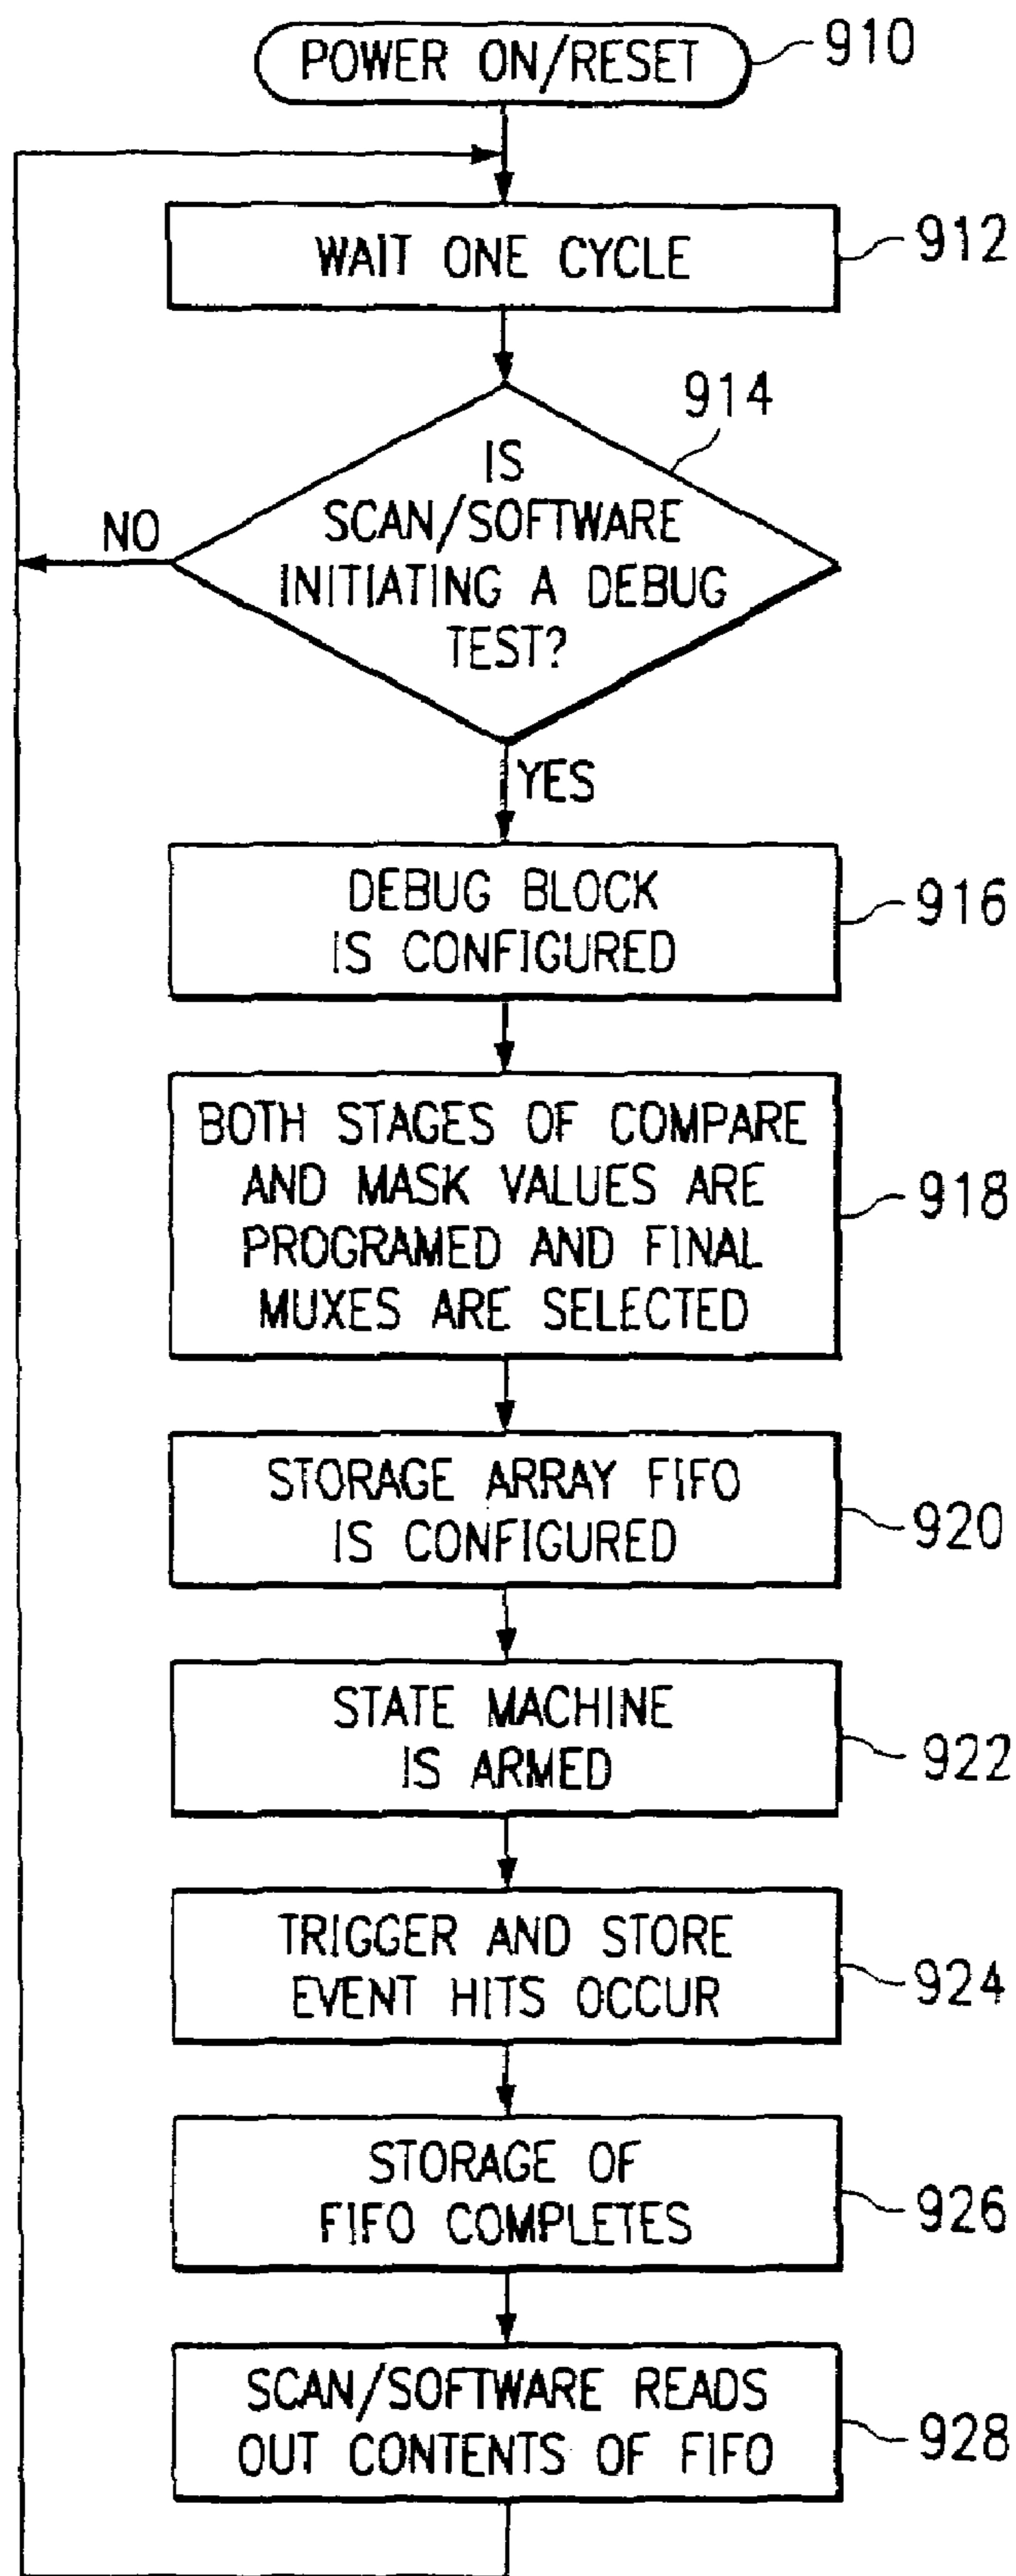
POWER ON/RESET 910

WAIT ONE CYCLE 912

914

IS SCAN/SOFTWARE INITIATING A DEBUG TEST?

NO

YES

DEBUG BLOCK IS CONFIGURED 916

BOTH STAGES OF COMPARE AND MASK VALUES ARE PROGRAMED AND FINAL MUXES ARE SELECTED 918

STORAGE ARRAY FIFO IS CONFIGURED 920

STATE MACHINE IS ARMED 922

TRIGGER AND STORE EVENT HITS OCCUR 924

STORAGE OF FIFO COMPLETES 926

SCAN/SOFTWARE READS OUT CONTENTS OF FIFO 928